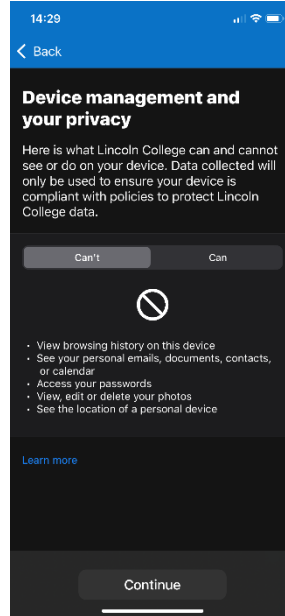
14:29

Back

Device management and your privacy

Here is what Lincoln College can and cannot see or do on your device. Data collected will only be used to ensure your device is compliant with policies to protect Lincoln College data.

Can't

Can

- View browsing history on this device
- See your personal emails, documents, contacts, or calendar
- Access your passwords
- View, edit or delete your photos
- See the location of a personal device

Learn more

Continue